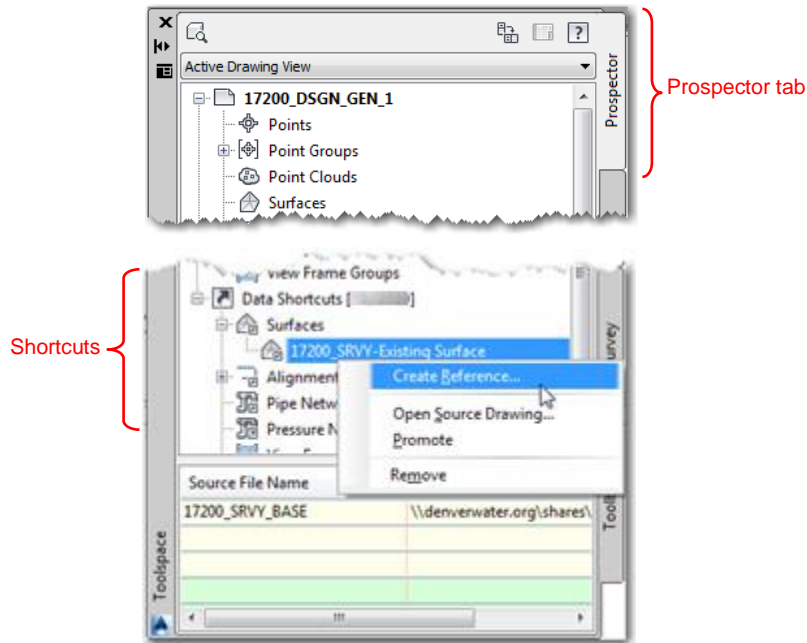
Active Drawing View

17200_DSGN_GEN_1

Points

Point Groups

Point Clouds

Surfaces

Prospector

Prospector tab

View Frame Groups

Data Shortcuts [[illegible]]

Surfaces

17200_SRVY-Existing Surface

Alignment

Pipe Netw

Pressure N

Create Reference...

Open Source Drawing...

Promote

Remove

Survey

Shortcuts

Source File Name

17200_SRVY_BASE

\\denverwater.org\shares\

Toolspace

Tool